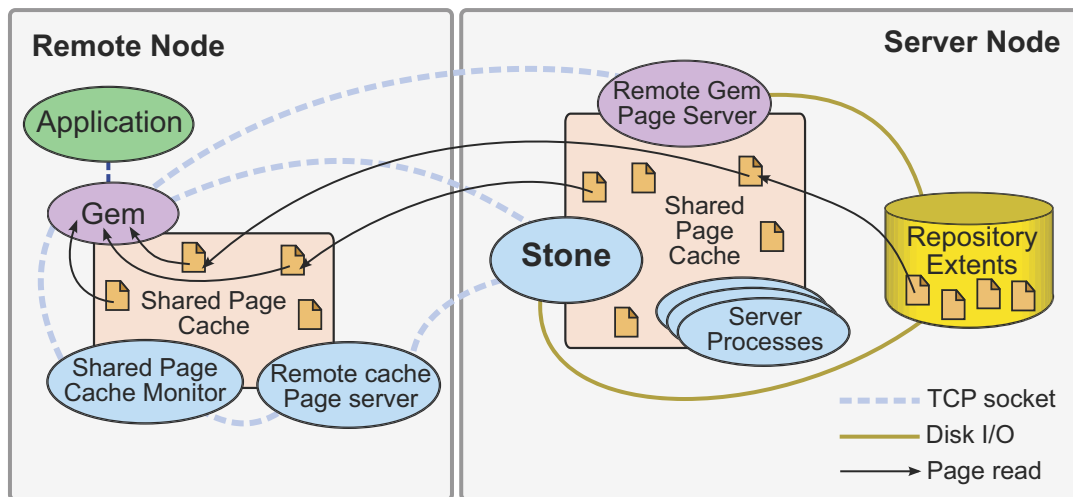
Remote Node

Application

Gem

Shared Page Cache

Shared Page Cache Monitor

Remote cache Page server

Server Node

Remote Gem Page Server

Shared Page Cache

Stone

Repository Extents

Server Processes

TCP socket

Disk I/O

Page read